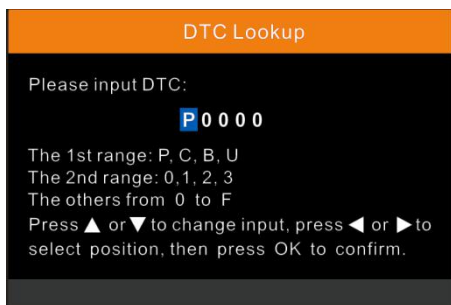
DTC Lookup

Please input DTC:

P0000

The 1st range: P, C, B, U
The 2nd range: 0,1, 2, 3
The others from 0 to F
Press ▲ or ▼ to change input, press ◀ or ▶ to select position, then press OK to confirm.